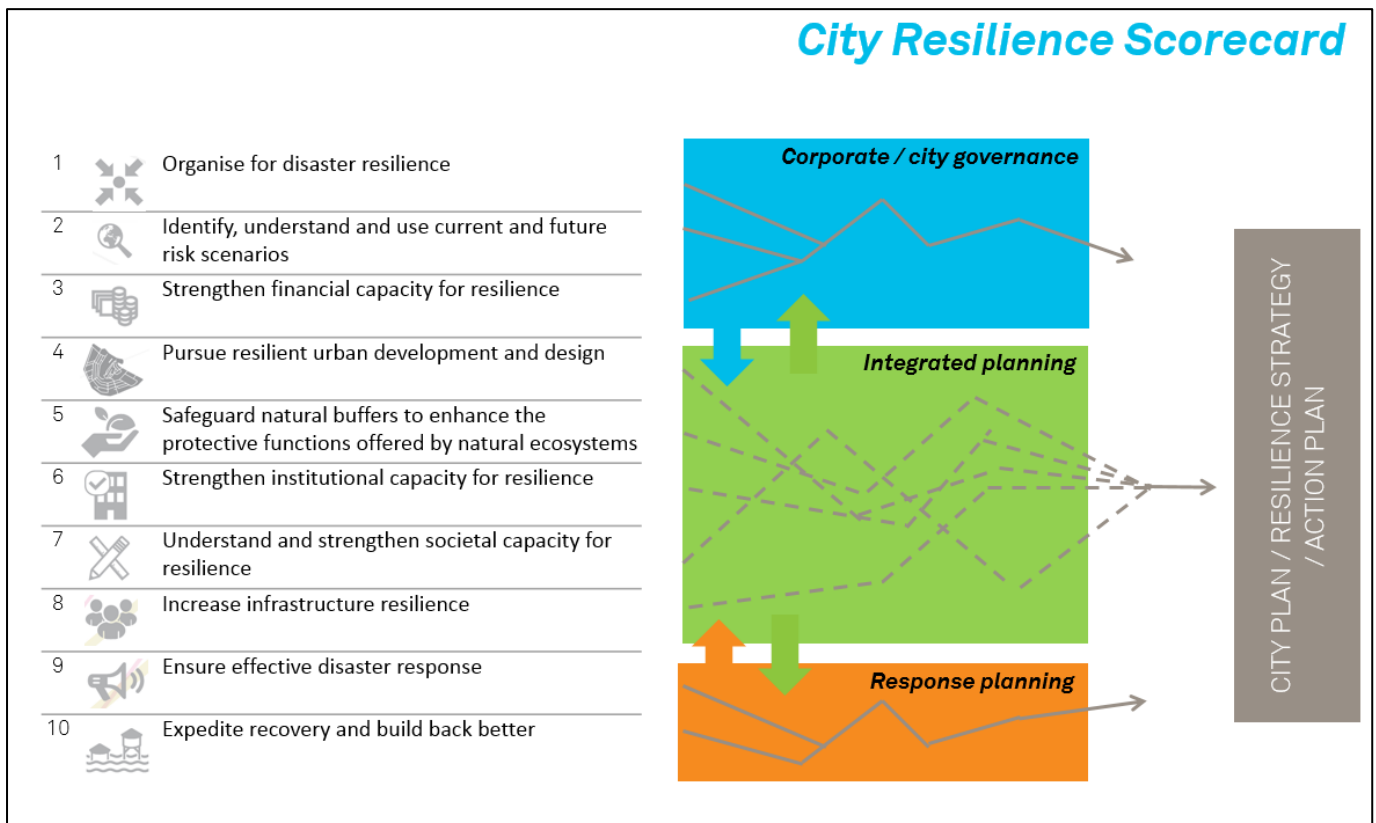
City Resilience Scorecard

| | |
|---|---|
| 1 | Organise for disaster resilience |
| 2 | Identify, understand and use current and future risk scenarios |
| 3 | Strengthen financial capacity for resilience |
| 4 | Pursue resilient urban development and design |
| 5 | Safeguard natural buffers to enhance the protective functions offered by natural ecosystems |
| 6 | Strengthen institutional capacity for resilience |
| 7 | Understand and strengthen societal capacity for resilience |
| 8 | Increase infrastructure resilience |
| 9 | Ensure effective disaster response |
| 10 | Expedite recovery and build back better |

Corporate / city governance

Integrated planning

Response planning

CITY PLAN / RESILIENCE STRATEGY / ACTION PLAN